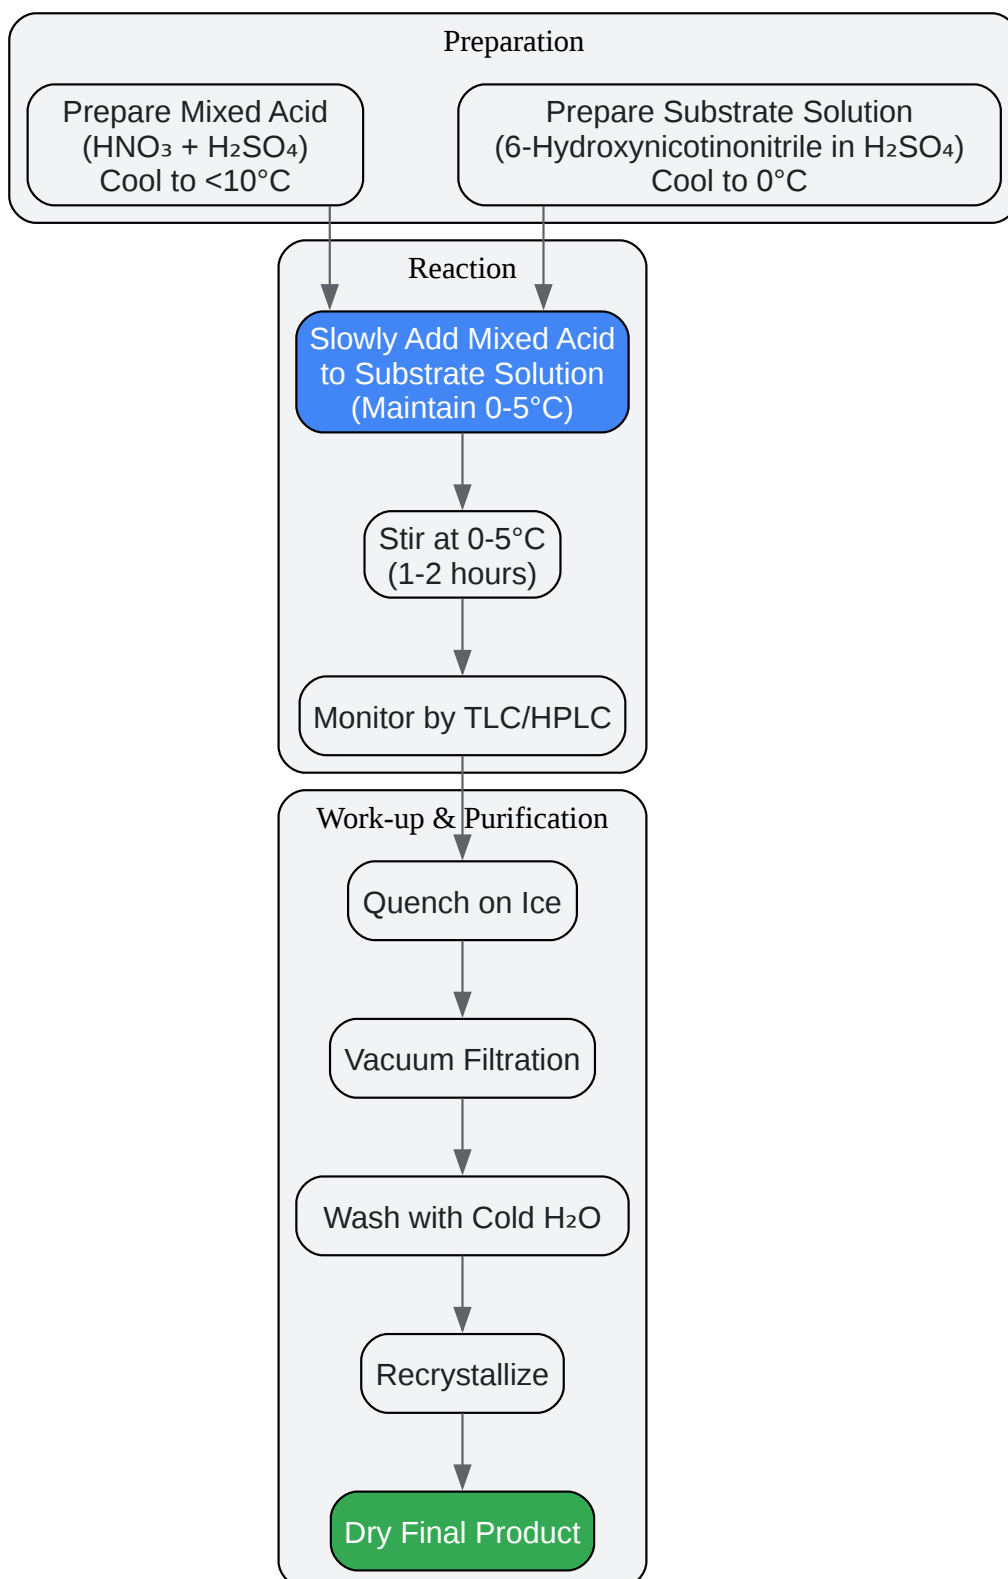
Preparation

Prepare Mixed Acid ($HNO_3$ + $H_2SO_4$) Cool to <10°C

Prepare Substrate Solution (6-Hydroxynicotinonitrile in $H_2SO_4$) Cool to 0°C

Reaction

Slowly Add Mixed Acid to Substrate Solution (Maintain 0-5°C)

Stir at 0-5°C (1-2 hours)

Monitor by TLC/HPLC

Work-up & Purification

Quench on Ice

Vacuum Filtration

Wash with Cold $H_2O$

Recrystallize

Dry Final Product